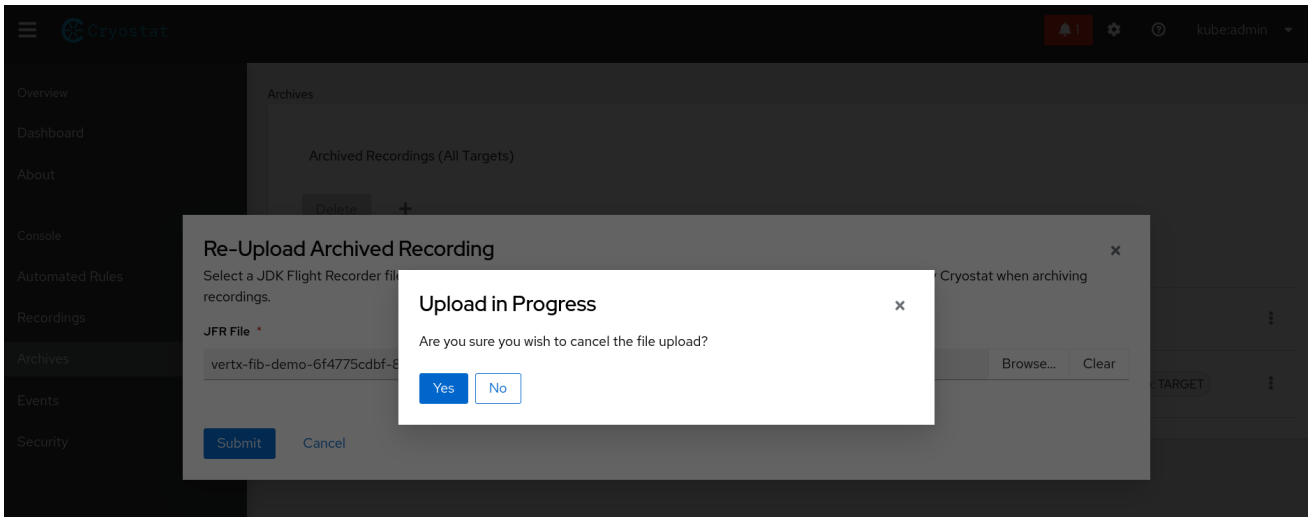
Cryostat

1

kube:admin

Overview
Dashboard
About
Console
Automated Rules
Recordings
Archives
Events
Security

Archives

Archived Recordings (All Targets)

Delete +

Re-Upload Archived Recording ×

Select a JDK Flight Recorder fil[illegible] Cryostat when archiving recordings.

JFR File *

vertx-fib-demo-6f4775cdbf-8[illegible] Browse... Clear

Submit Cancel

TARGET

Upload in Progress ×

Are you sure you wish to cancel the file upload?

Yes No